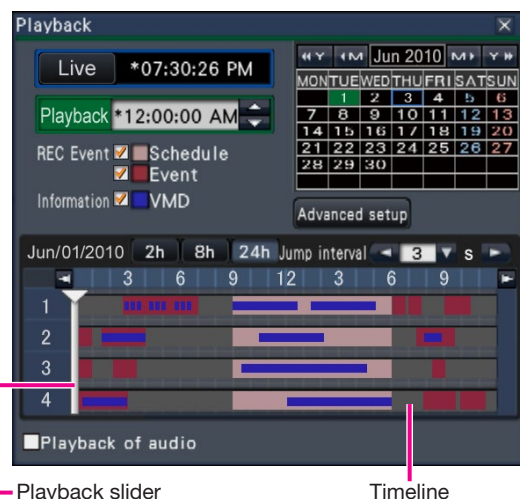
Playback

Live *07:30:26 PM

Playback *12:00:00 AM

REC Event Schedule

Event

Information VMD

| MON | TUE | WED | THU | FRI | SAT | SUN |
|---|---|---|---|---|---|---|
| | 1 | 2 | 3 | 4 | 5 | 6 |
| 7 | 8 | 9 | 10 | 11 | 12 | 13 |
| 14 | 15 | 16 | 17 | 18 | 19 | 20 |
| 21 | 22 | 23 | 24 | 25 | 26 | 27 |
| 28 | 29 | 30 | | | | |

Y M Jun 2010 M Y

Advanced setup

Jun/01/2010 2h 8h 24h Jump interval 3 s

3 6 9 12 3 6 9

1
2
3
4

Playback of audio

Playback slider

Timeline